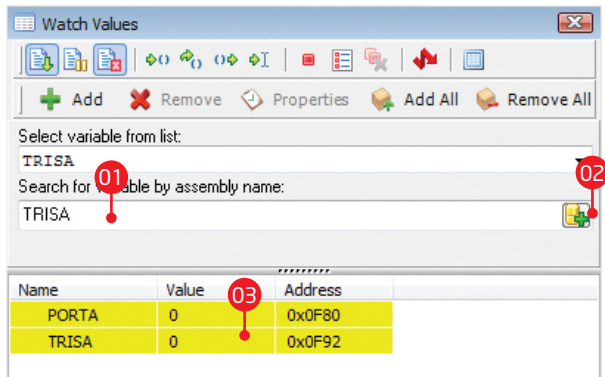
Watch Values

Add Remove Properties Add All Remove All

Select variable from list:

TRISA

Search for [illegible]able by assembly name:

01

02

TRISA

| Name | Value | Address |
|---|---|---|
| PORTA | 0 | 0x0F80 |
| TRISA | 0 | 0x0F92 |

03